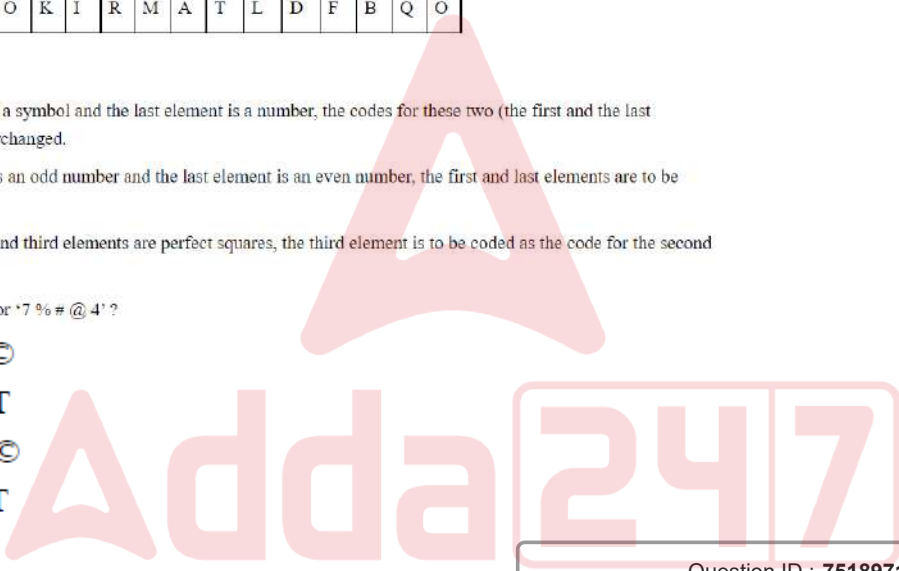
| O | K | I | R | M | A | T | L | D | F | B | Q | O |
|---|---|---|---|---|---|---|---|---|---|---|---|---|

a symbol and the last element is a number, the codes for these two (the first and the last changed.

s an odd number and the last element is an even number, the first and last elements are to be

nd third elements are perfect squares, the third element is to be coded as the code for the second

or '7 % # @ 4' ?

©

T

©

T

Adda247

Question ID : 751897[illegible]